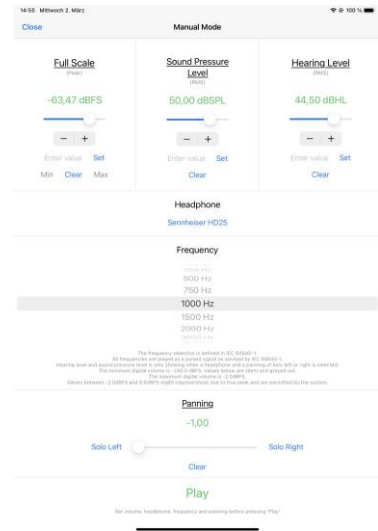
14:55 Mittwoch 2. März

100 %

Close

Manual Mode

Full Scale
(Peak)

-63,47 dBFS

− +

Enter value Set

Min Clear Max

Sound Pressure Level
(RMS)

50,00 dBSPL

− +

Enter value Set

Clear

Hearing Level
(RMS)

44,50 dBHL

− +

Enter value Set

Clear

Headphone

Sennheiser HD25

Frequency

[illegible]

500 Hz

750 Hz

1000 Hz

1500 Hz

2000 Hz

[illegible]

The frequency selection is defined in IEC 60645-1.
All frequencies are played as a pulsed signal as advised by IEC 60645-1.
Hearing level and sound pressure level is only showing when a headphone and a panning of solo left or right is selected.
The minimum digital volume is -130.0 dBFS. Values below are silent and greyed out.
The maximum digital volume is -3 dBFS.
Values between -3 dBFS and 0 dBFS might clip/overshoot due to true peak and are permitted by the system.

Panning

-1,00

Solo Left Solo Right

Clear

Play

Set volume, headphone, frequency and panning before pressing 'Play'